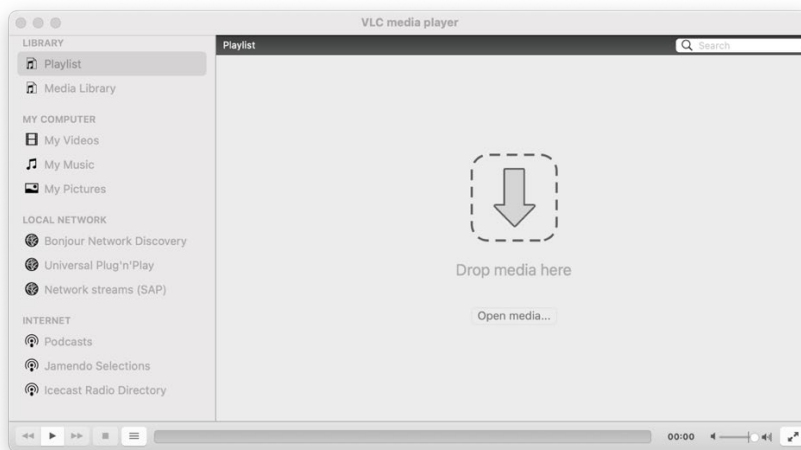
VLC media player

LIBRARY
Playlist
Media Library

MY COMPUTER
My Videos
My Music
My Pictures

LOCAL NETWORK
Bonjour Network Discovery
Universal Plug'n'Play
Network streams (SAP)

INTERNET
Podcasts
Jamendo Selections
Icecast Radio Directory

Playlist

Search

Drop media here

Open media...

00:00